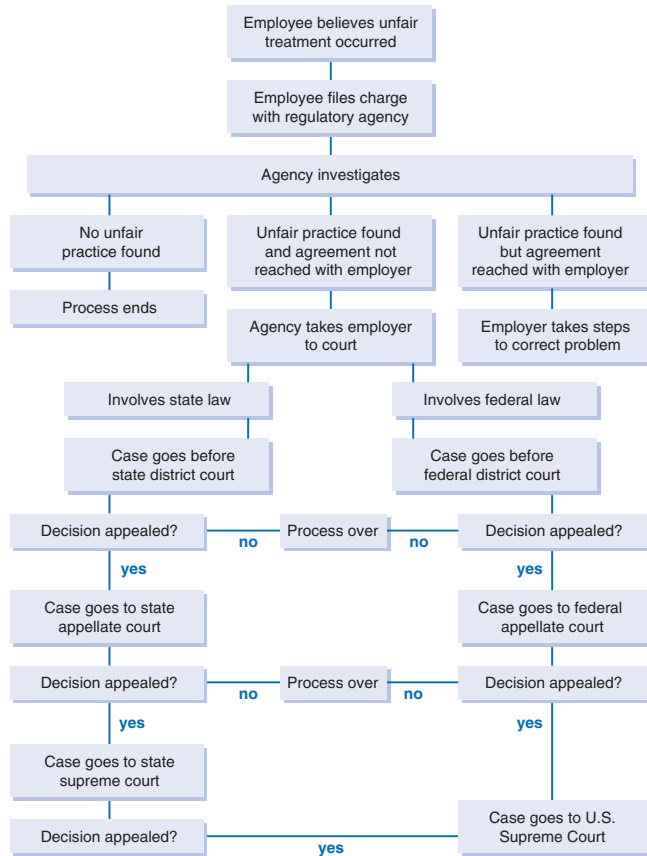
Employee believes unfair treatment occurred

Employee files charge with regulatory agency

Agency investigates

No unfair practice found

Unfair practice found and agreement not reached with employer

Unfair practice found but agreement reached with employer

Process ends

Agency takes employer to court

Employer takes steps to correct problem

Involves state law

Involves federal law

Case goes before state district court

Case goes before federal district court

Decision appealed?

no

Process over

no

Decision appealed?

yes

yes

Case goes to state appellate court

Case goes to federal appellate court

Decision appealed?

no

Process over

no

Decision appealed?

yes

yes

Case goes to state supreme court

Case goes to U.S. Supreme Court

Decision appealed?

yes